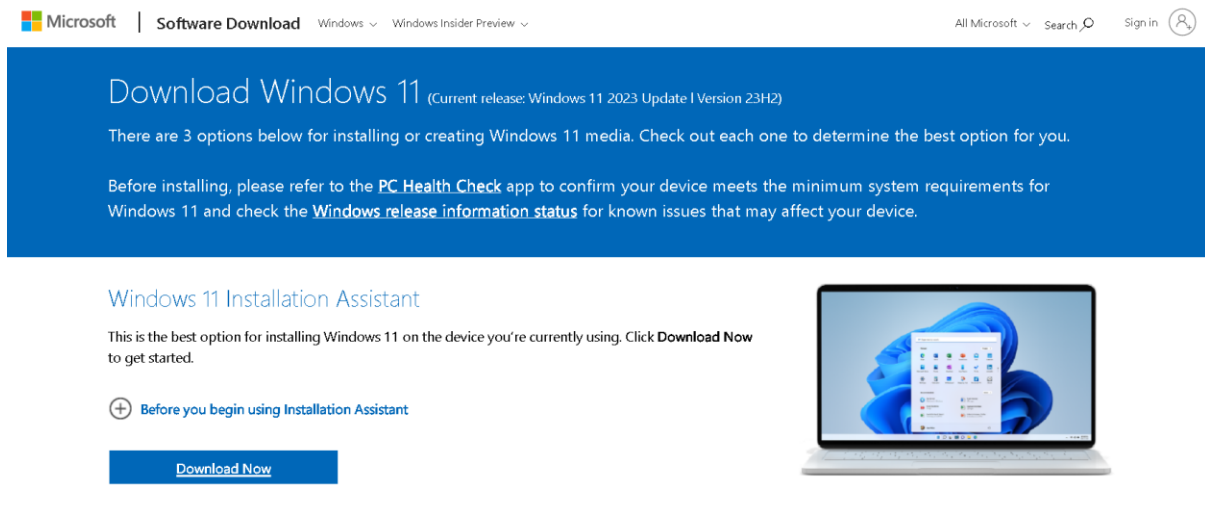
Microsoft | Software Download Windows Windows Insider Preview All Microsoft Search Sign in

Download Windows 11 (Current release: Windows 11 2023 Update l Version 23H2)

There are 3 options below for installing or creating Windows 11 media. Check out each one to determine the best option for you.

Before installing, please refer to the PC Health Check app to confirm your device meets the minimum system requirements for Windows 11 and check the Windows release information status for known issues that may affect your device.

Windows 11 Installation Assistant

This is the best option for installing Windows 11 on the device you're currently using. Click Download Now to get started.

Before you begin using Installation Assistant

Download Now